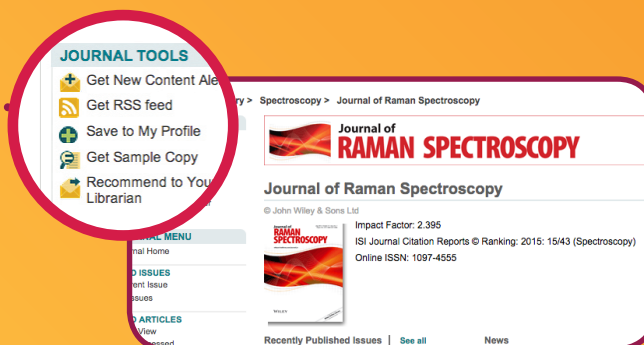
JOURNAL TOOLS

Get New Content Ale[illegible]

Get RSS feed

Save to My Profile

Get Sample Copy

Recommend to You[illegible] Librarian

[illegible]ry > Spectroscopy > Journal of Raman Spectroscopy

Journal of RAMAN SPECTROSCOPY

Journal of Raman Spectroscopy

© John Wiley & Sons Ltd

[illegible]NAL MENU

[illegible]nal Home

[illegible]D ISSUES

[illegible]ent Issue

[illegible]ssues

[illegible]D ARTICLES

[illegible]View

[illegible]essed

Journal of RAMAN SPECTROSCOPY

WILEY

Impact Factor: 2.395

ISI Journal Citation Reports © Ranking: 2015: 15/43 (Spectroscopy)

Online ISSN: 1097-4555

Recently Published Issues | See all

News